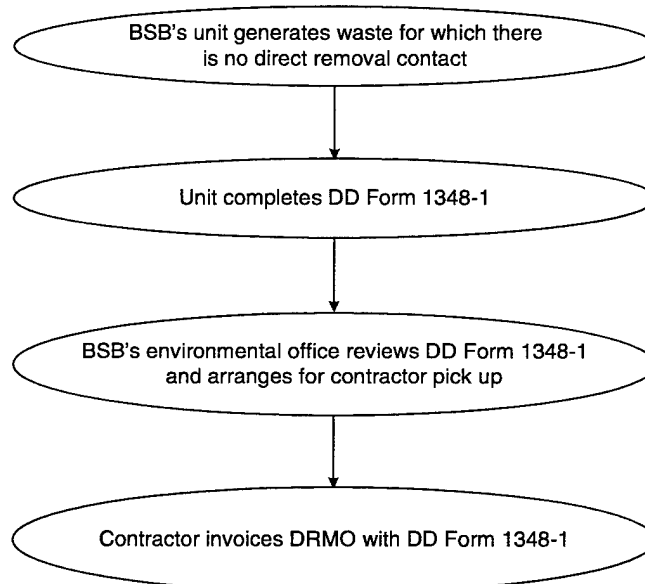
BSB's unit generates waste for which there is no direct removal contact

Unit completes DD Form 1348-1

BSB's environmental office reviews DD Form 1348-1 and arranges for contractor pick up

Contractor invoices DRMO with DD Form 1348-1